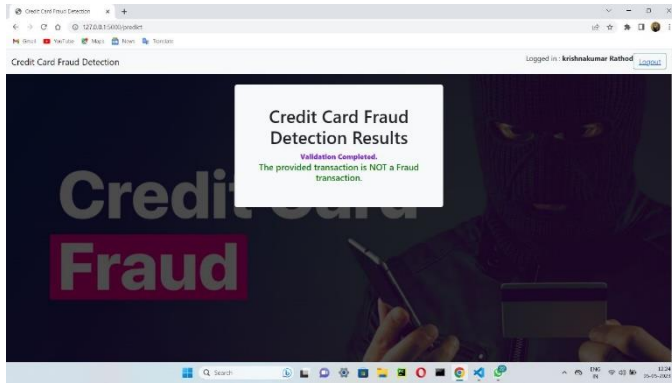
Credit Card Fraud Detection × +

127.0.0.1:5000/predict

Gmail YouTube Maps News Translate

Credit Card Fraud Detection

Logged in : krishnakumar Rathod Logout

Credit Card Fraud Detection Results

Validation Completed.

The provided transaction is NOT a Fraud transaction.

Credit Card

Fraud

Search

ENG IN

12:24

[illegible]